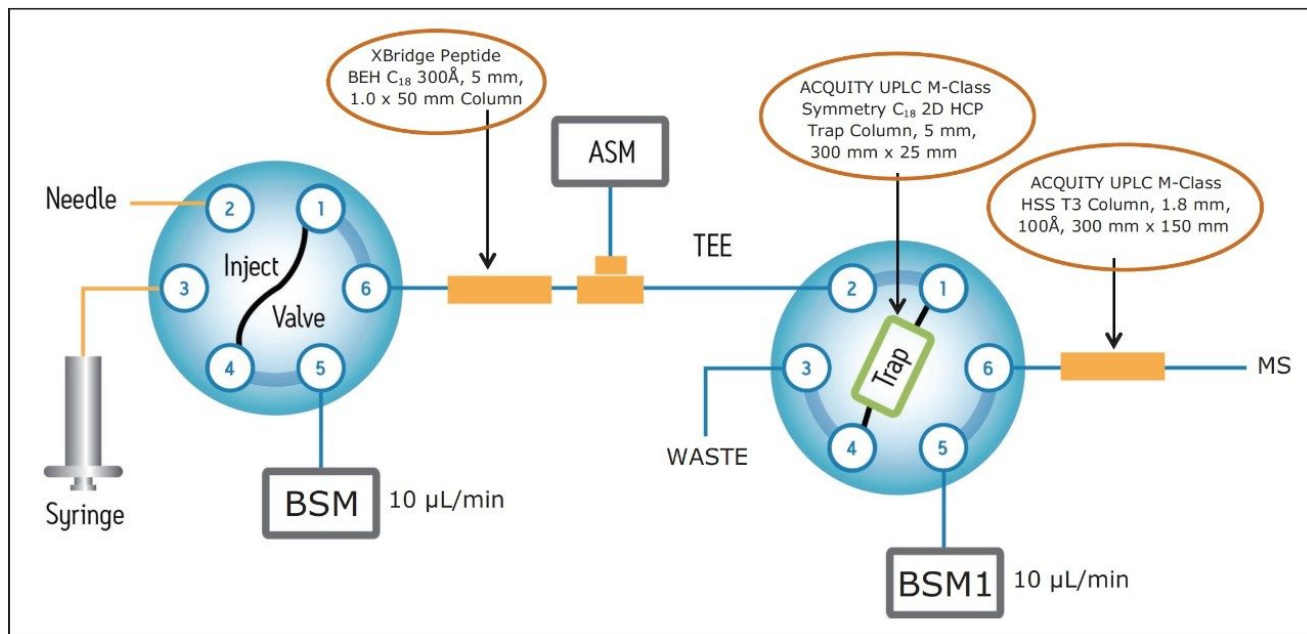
XBridge Peptide BEH $C_{18}$ 300Å, 5 mm, 1.0 x 50 mm Column

ASM

ACQUITY UPLC M-Class Symmetry $C_{18}$ 2D HCP Trap Column, 5 mm, 300 mm x 25 mm

ACQUITY UPLC M-Class HSS T3 Column, 1.8 mm, 100Å, 300 mm x 150 mm

Needle

2

1

Inject

3

6

Valve

4

5

Syringe

BSM

10 µL/min

TEE

2

1

3

Trap

6

MS

4

5

WASTE

BSM1

10 µL/min